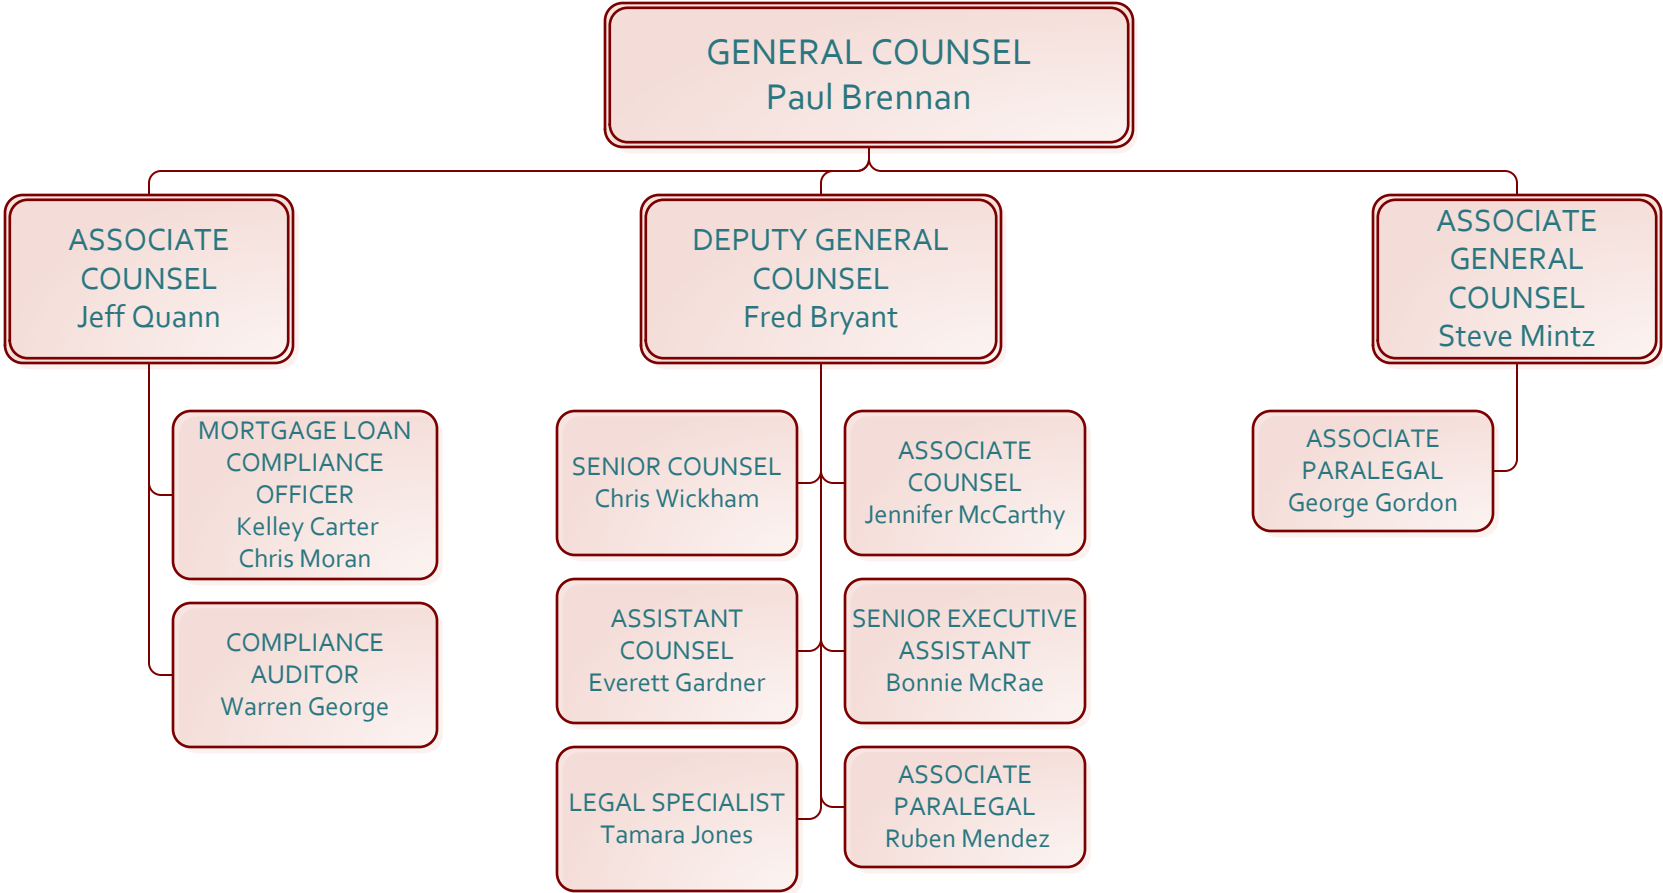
GENERAL COUNSEL
Paul Brennan

ASSOCIATE COUNSEL
Jeff Quann

DEPUTY GENERAL COUNSEL
Fred Bryant

ASSOCIATE GENERAL COUNSEL
Steve Mintz

MORTGAGE LOAN COMPLIANCE OFFICER
Kelley Carter
Chris Moran

COMPLIANCE AUDITOR
Warren George

SENIOR COUNSEL
Chris Wickham

ASSOCIATE COUNSEL
Jennifer McCarthy

ASSISTANT COUNSEL
Everett Gardner

SENIOR EXECUTIVE ASSISTANT
Bonnie McRae

LEGAL SPECIALIST
Tamara Jones

ASSOCIATE PARALEGAL
Ruben Mendez

ASSOCIATE PARALEGAL
George Gordon